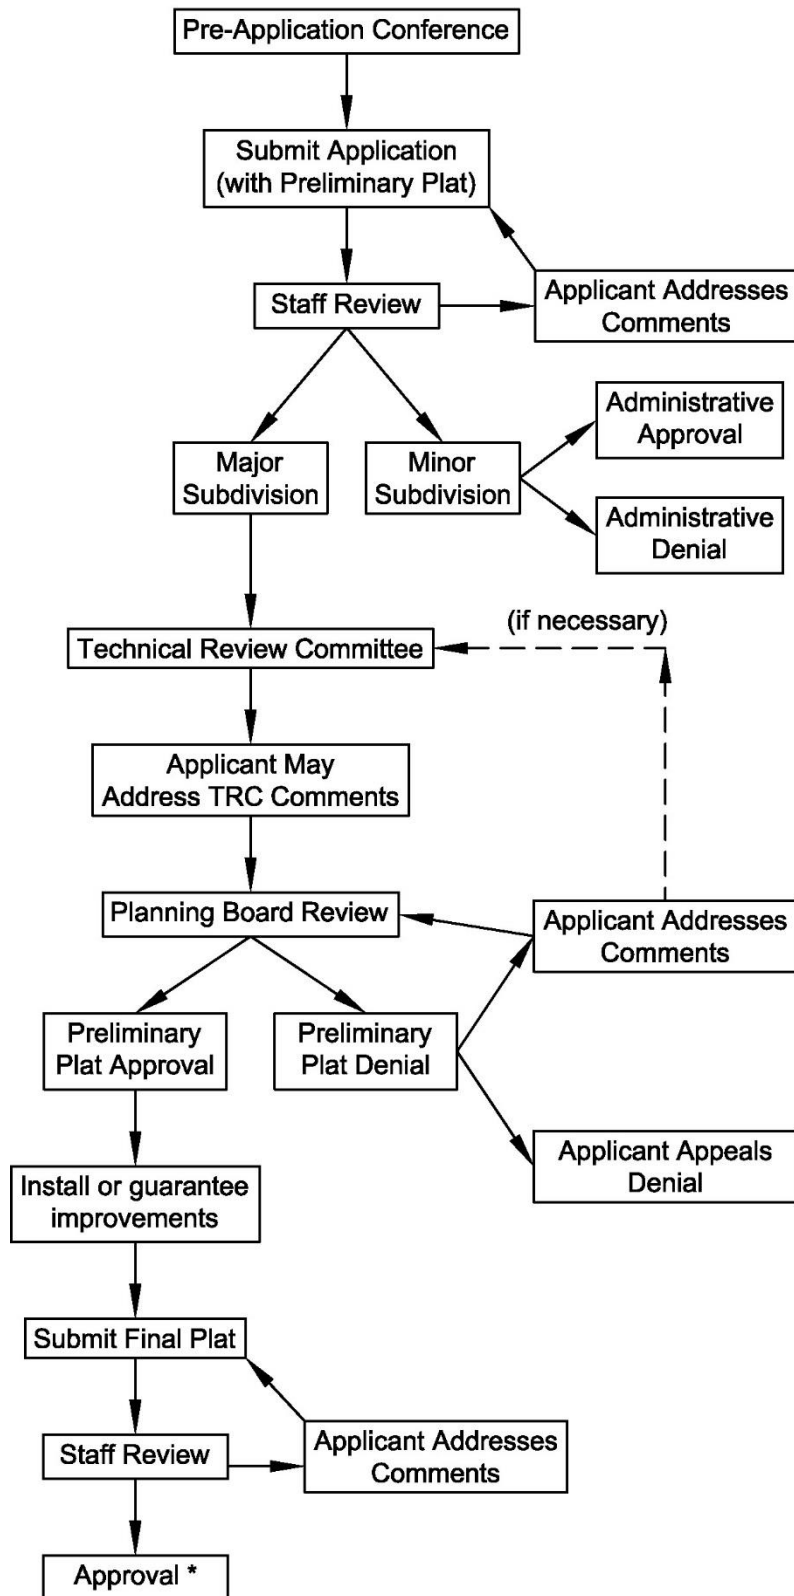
Pre-Application Conference

Submit Application (with Preliminary Plat)

Staff Review

Applicant Addresses Comments

Major Subdivision

Minor Subdivision

Administrative Approval

Administrative Denial

Technical Review Committee

(if necessary)

Applicant May Address TRC Comments

Planning Board Review

Applicant Addresses Comments

Preliminary Plat Approval

Preliminary Plat Denial

Applicant Appeals Denial

Install or guarantee improvements

Submit Final Plat

Staff Review

Applicant Addresses Comments

Approval *